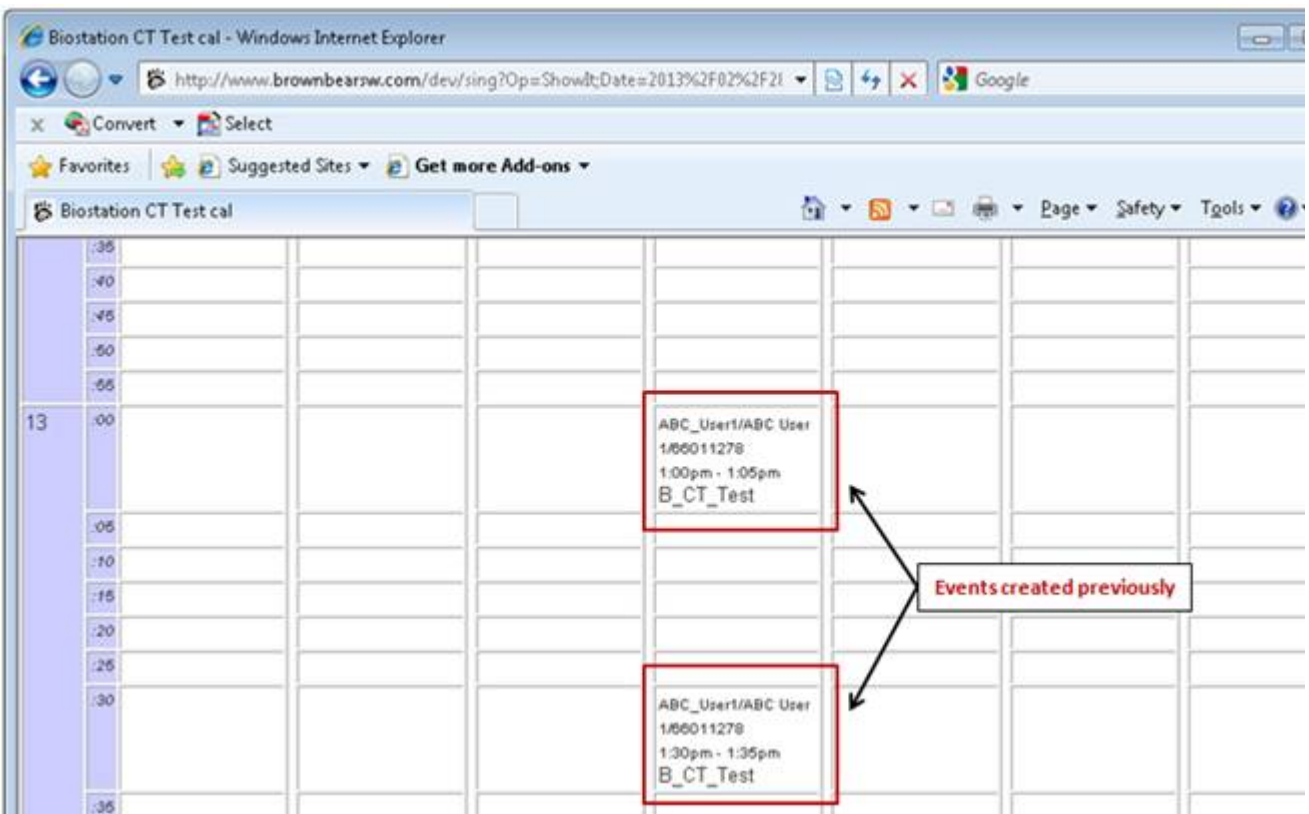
Biostation CT Test cal - Windows Internet Explorer

http://www.brownbearsw.com/dev/sing?Op=ShowIt;Date=2013%2F02%2F2

Google

Convert Select

Favorites Suggested Sites Get more Add-ons

Biostation CT Test cal

Page Safety Tools

:35
:40
:45
:50
:55
13 :00

ABC_User1/ABC User 1/66011278 1:00pm - 1:05pm B_CT_Test

:05
:10
:15
:20
:25
:30

Events created previously

ABC_User1/ABC User 1/66011278 1:30pm - 1:35pm B_CT_Test

:35